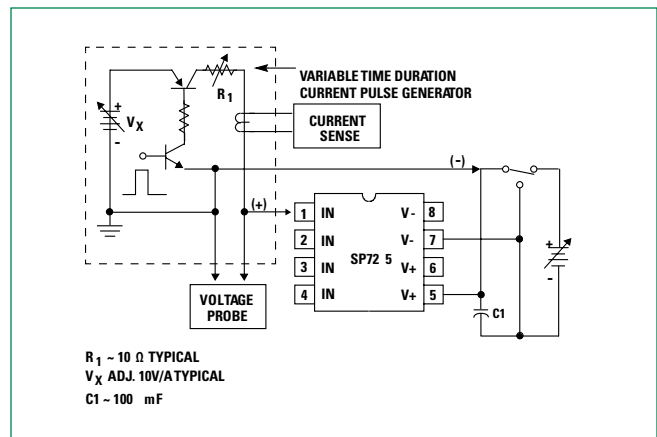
VARIABLE TIME DURATION
CURRENT PULSE GENERATOR

$R_1$

+
$V_X$
-

CURRENT
SENSE

(-)

(+)

1 IN
2 IN
3 IN
4 IN

V- 8
V- 7
V+ 6
V+ 5

SP72 5

+
-

VOLTAGE
PROBE

C1

$R_1$ ~ 10 Ω TYPICAL
$V_X$ ADJ. 10V/A TYPICAL
C1 ~ 100 mF